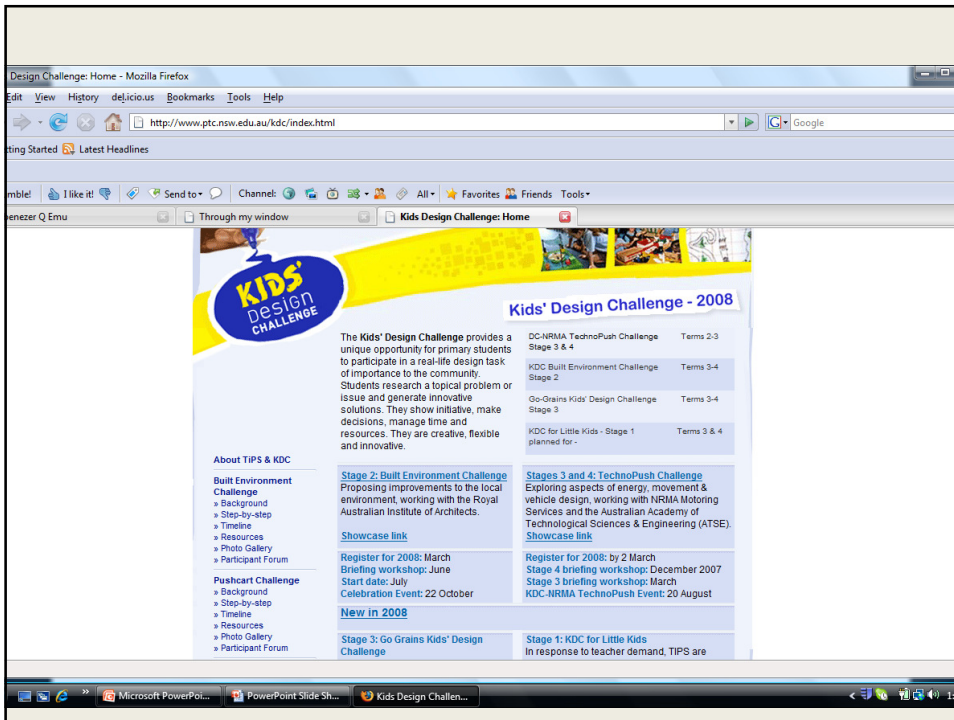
Design Challenge: Home - Mozilla Firefox

Edit View History del.icio.us Bookmarks Tools Help

http://www.ptc.nsw.edu.au/kdc/index.html

Google

tting Started Latest Headlines

mble! I like it! Send to Channel: All Favorites Friends Tools

benezer Q Emu | Through my window | Kids Design Challenge: Home

KIDS' DESIGN CHALLENGE

Kids' Design Challenge - 2008

The **Kids' Design Challenge** provides a unique opportunity for primary students to participate in a real-life design task of importance to the community. Students research a topical problem or issue and generate innovative solutions. They show initiative, make decisions, manage time and resources. They are creative, flexible and innovative.

| | |
|---|---|
| DC-NRMA TechnoPush Challenge Stage 3 & 4 | Terms 2-3 |
| KDC Built Environment Challenge Stage 2 | Terms 3-4 |
| Go-Grains Kids' Design Challenge Stage 3 | Terms 3-4 |
| KDC for Little Kids - Stage 1 planned for - | Terms 3 & 4 |

About TiPS & KDC

Built Environment Challenge
» Background
» Step-by-step
» Timeline
» Resources
» Photo Gallery
» Participant Forum

Pushcart Challenge
» Background
» Step-by-step
» Timeline
» Resources
» Photo Gallery
» Participant Forum

Stage 2: Built Environment Challenge
Proposing improvements to the local environment, working with the Royal Australian Institute of Architects.

Showcase link

Register for 2008: March
Briefing workshop: June
Start date: July
Celebration Event: 22 October

Stages 3 and 4: TechnoPush Challenge
Exploring aspects of energy, movement & vehicle design, working with NRMA Motoring Services and the Australian Academy of Technological Sciences & Engineering (ATSE).
Showcase link

Register for 2008: by 2 March
Stage 4 briefing workshop: December 2007
Stage 3 briefing workshop: March
KDC-NRMA TechnoPush Event: 20 August

New in 2008

Stage 3: Go Grains Kids' Design Challenge

Stage 1: KDC for Little Kids
In response to teacher demand, TIPS are

Microsoft PowerPoi... | PowerPoint Slide Sh... | Kids Design Challen...